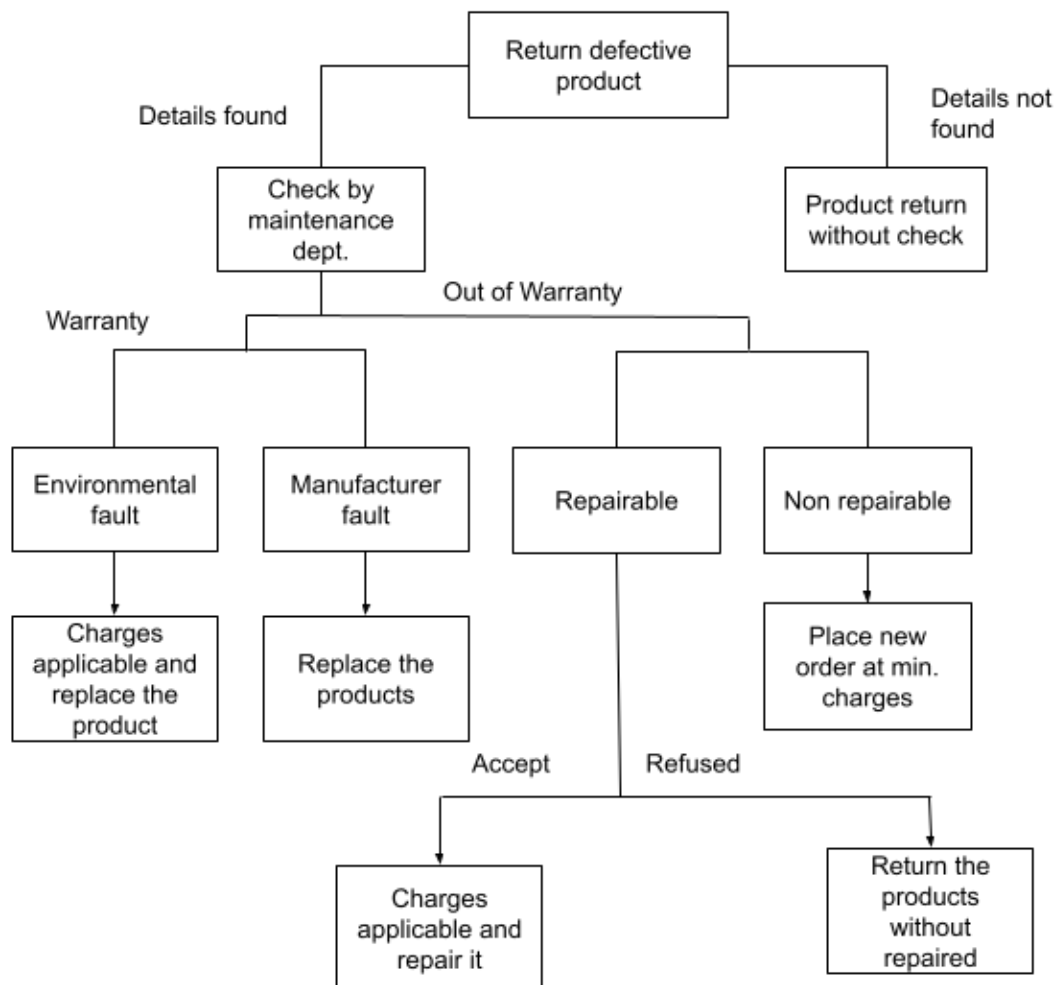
Return defective product

Details found

Details not found

Check by maintenance dept.

Product return without check

Out of Warranty

Warranty

Environmental fault

Manufacturer fault

Repairable

Non repairable

Charges applicable and replace the product

Replace the products

Place new order at min. charges

Accept

Refused

Charges applicable and repair it

Return the products without repaired